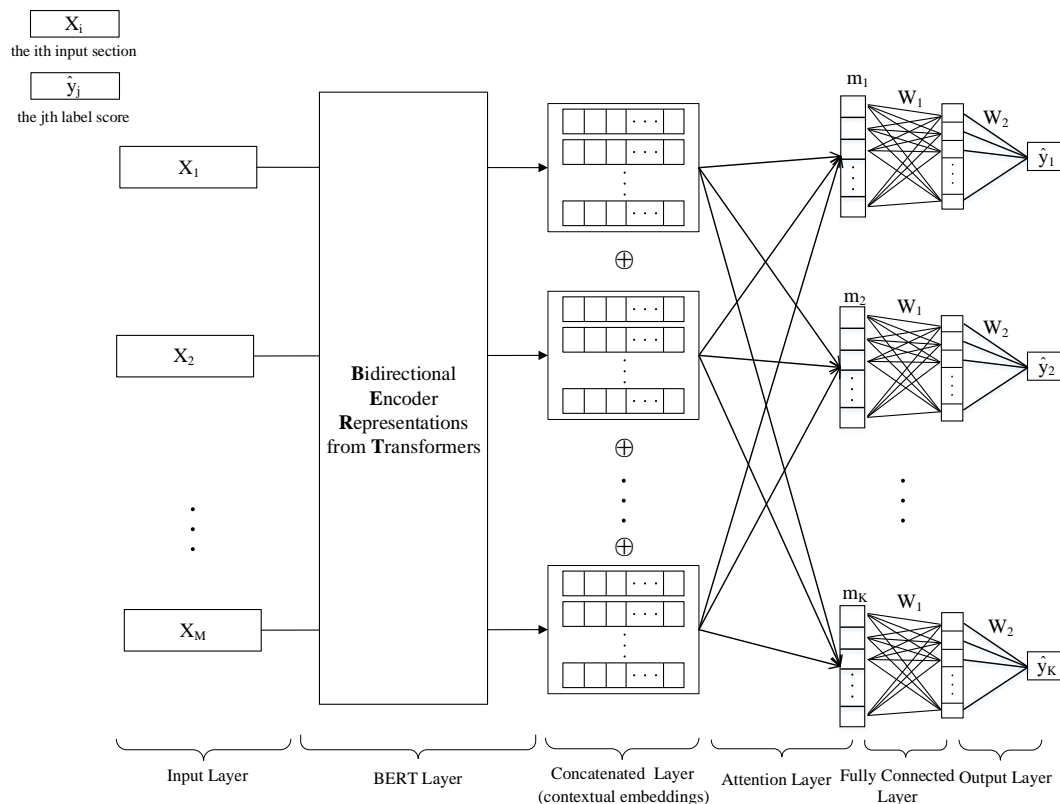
$X_i$
the ith input section
$\hat{y}_j$
the jth label score

$X_1$

$X_2$

$X_M$

Bidirectional Encoder Representations from Transformers

$\oplus$

$\oplus$

$\oplus$

$m_1$ $W_1$ $W_2$ $\hat{y}_1$

$m_2$ $W_1$ $W_2$ $\hat{y}_2$

$m_K$ $W_1$ $W_2$ $\hat{y}_K$

Input Layer

BERT Layer

Concatenated Layer (contextual embeddings)

Attention Layer

Fully Connected Layer

Output Layer